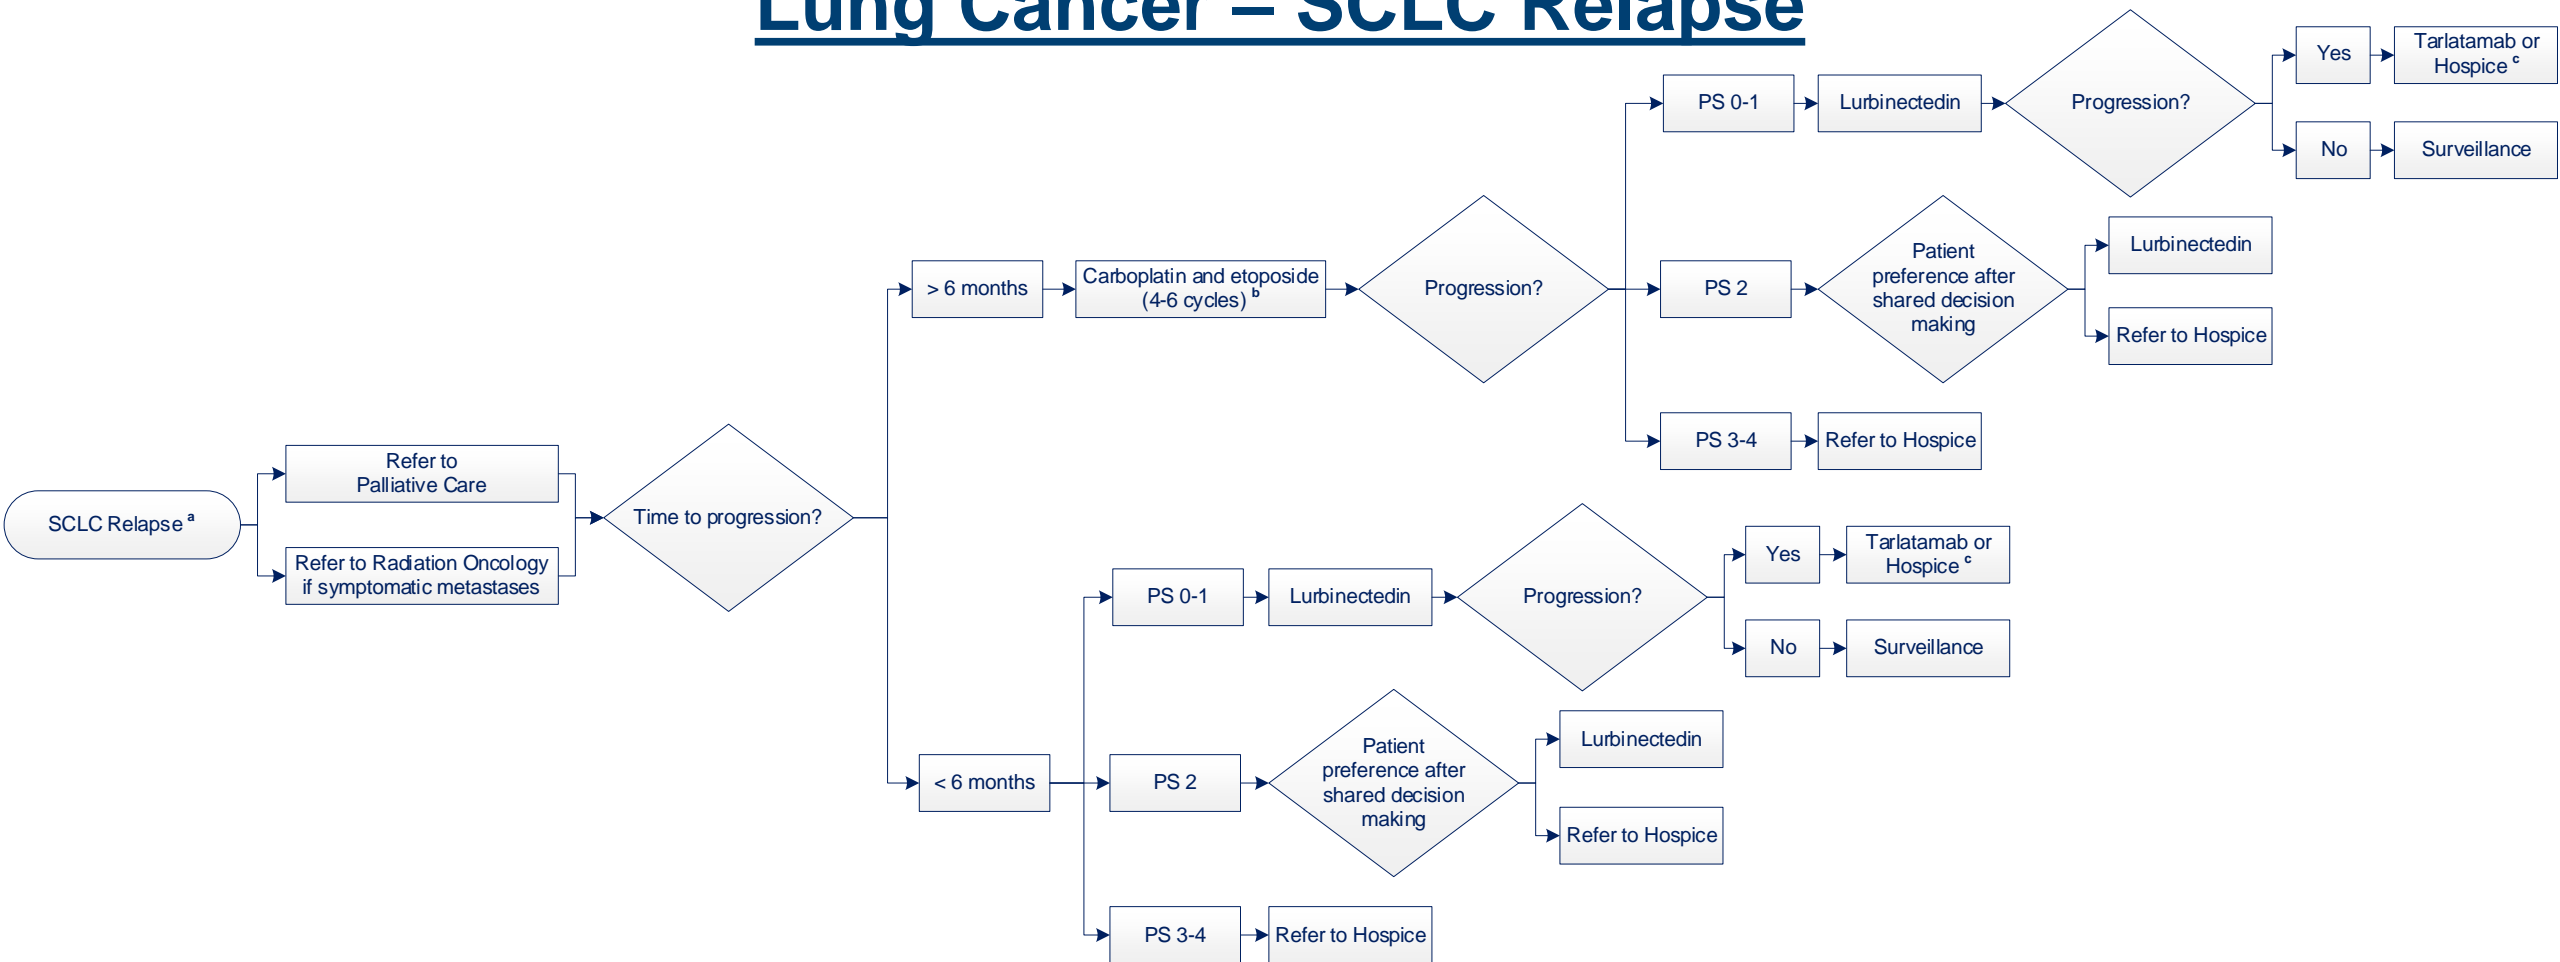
Lung Cancer – SCLC Relapse

SCLC Relapse $^{a}$

Refer to Palliative Care

Refer to Radiation Oncology if symptomatic metastases

Time to progression?

> 6 months

Carboplatin and etoposide (4-6 cycles) $^{b}$

Progression?

PS 0-1

Lurbinectedin

Progression?

Yes

Tarlatamab or Hospice $^{c}$

No

Surveillance

PS 2

Patient preference after shared decision making

Lurbinectedin

Refer to Hospice

PS 3-4

Refer to Hospice

< 6 months

PS 0-1

Lurbinectedin

Progression?

Yes

Tarlatamab or Hospice $^{c}$

No

Surveillance

PS 2

Patient preference after shared decision making

Lurbinectedin

Refer to Hospice

PS 3-4

Refer to Hospice